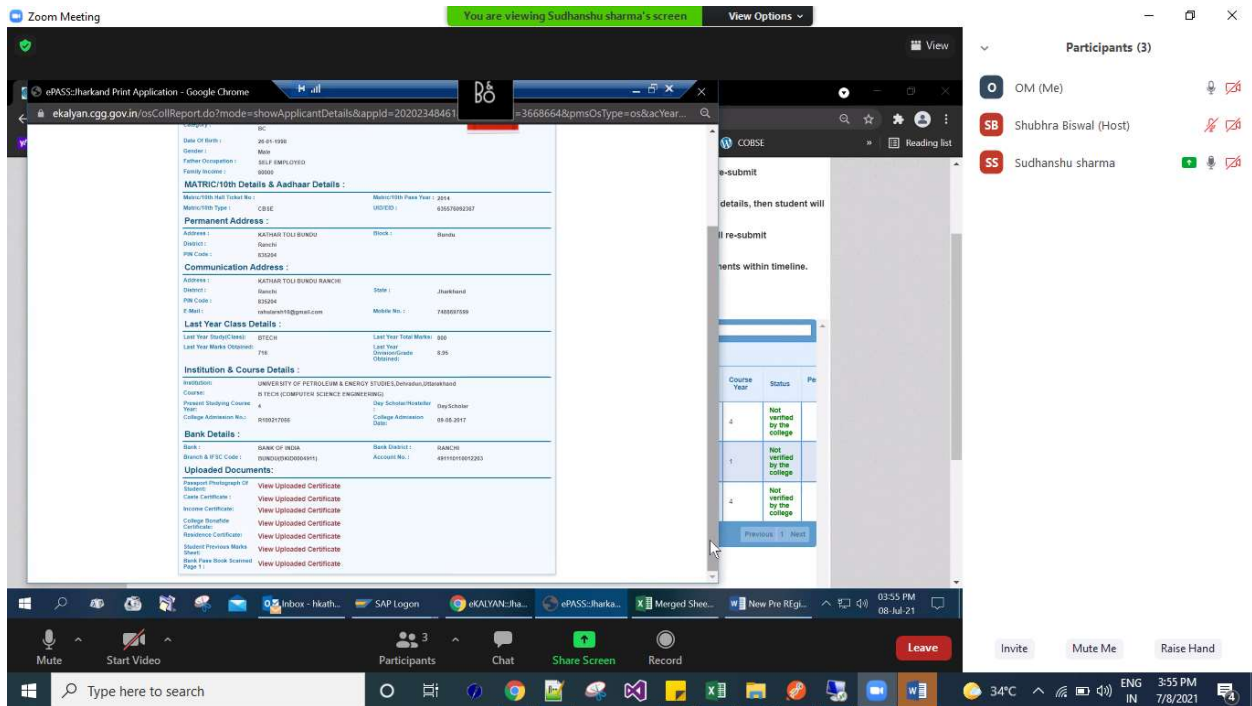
Zoom Meeting

You are viewing Sudhanshu sharma's screen

View Options

View

Participants (3)

OM (Me)

Shubhra Biswal (Host)

Sudhanshu sharma

ePASS::Jharkand Print Application - Google Chrome

ekalyan.cgg.gov.in/osCollReport.do?mode=showApplicantDetails&appId=20202348461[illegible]=3668664&pmsOsType=os&acYear...

COBSE

Reading list

Category : BC
Date Of Birth : 26-01-1999
Gender : Male
Father Occupation : SELF EMPLOYEED
Family Income : 60000

MATRIC/10th Details & Aadhaar Details :

Matric/10th Hall Ticket No :
Matric/10th Pass Year : 2014
Matric/10th Type : CBSE
UID/EID : 635576092367

Permanent Address :

Address : KATHAR TOLI BUNDU
Block : Bundu
District : Ranchi
PIN Code : 835204

Communication Address :

Address : KATHAR TOLI BUNDU RANCHI
District : Ranchi
State : Jharkhand
PIN Code : 835204
E-Mail : rahularsh10@gmail.com
Mobile No. : 7488697599

Last Year Class Details :

Last Year Study(Class): BTECH
Last Year Total Marks: 800
Last Year Marks Obtained: 716
Last Year Division/Grade Obtained: 8.95

Institution & Course Details :

Institution: UNIVERSITY OF PETROLEUM & ENERGY STUDIES,Dehradun,Uttarakhand
Course: B TECH (COMPUTER SCIENCE ENGINEERING)
Present Studying Course Year: 4
Day Scholar/Hosteller : DayScholar
College Admission No.: R100217050
College Admission Date: 09-08-2017

Bank Details :

Bank : BANK OF INDIA
Bank District : RANCHI
Branch & IFSC Code : BUNDU(BKID0004911)
Account No. : 491110110012303

Uploaded Documents :

Passport Photograph Of Student: View Uploaded Certificate
Caste Certificate : View Uploaded Certificate
Income Certificate: View Uploaded Certificate
College Bonafide Certificate: View Uploaded Certificate
Residence Certificate: View Uploaded Certificate
Student Previous Marks Sheet: View Uploaded Certificate
Bank Pass Book Scanned Page 1 : View Uploaded Certificate

re-submit

details, then student will

ll re-submit

nents within timeline.

| Course Year | Status | Pe |
|---|---|---|
| 4 | Not verified by the college | |
| 1 | Not verified by the college | |
| 4 | Not verified by the college | |

Previous 1 Next

Inbox - hkath... SAP Logon eKALYAN::Jha... ePASS::Jharka... Merged Shee... New Pre REgi...

03:55 PM 08-Jul-21

Mute Start Video Participants 3 Chat Share Screen Record Leave

Invite Mute Me Raise Hand

Type here to search

34°C ENG IN 3:55 PM 7/8/2021